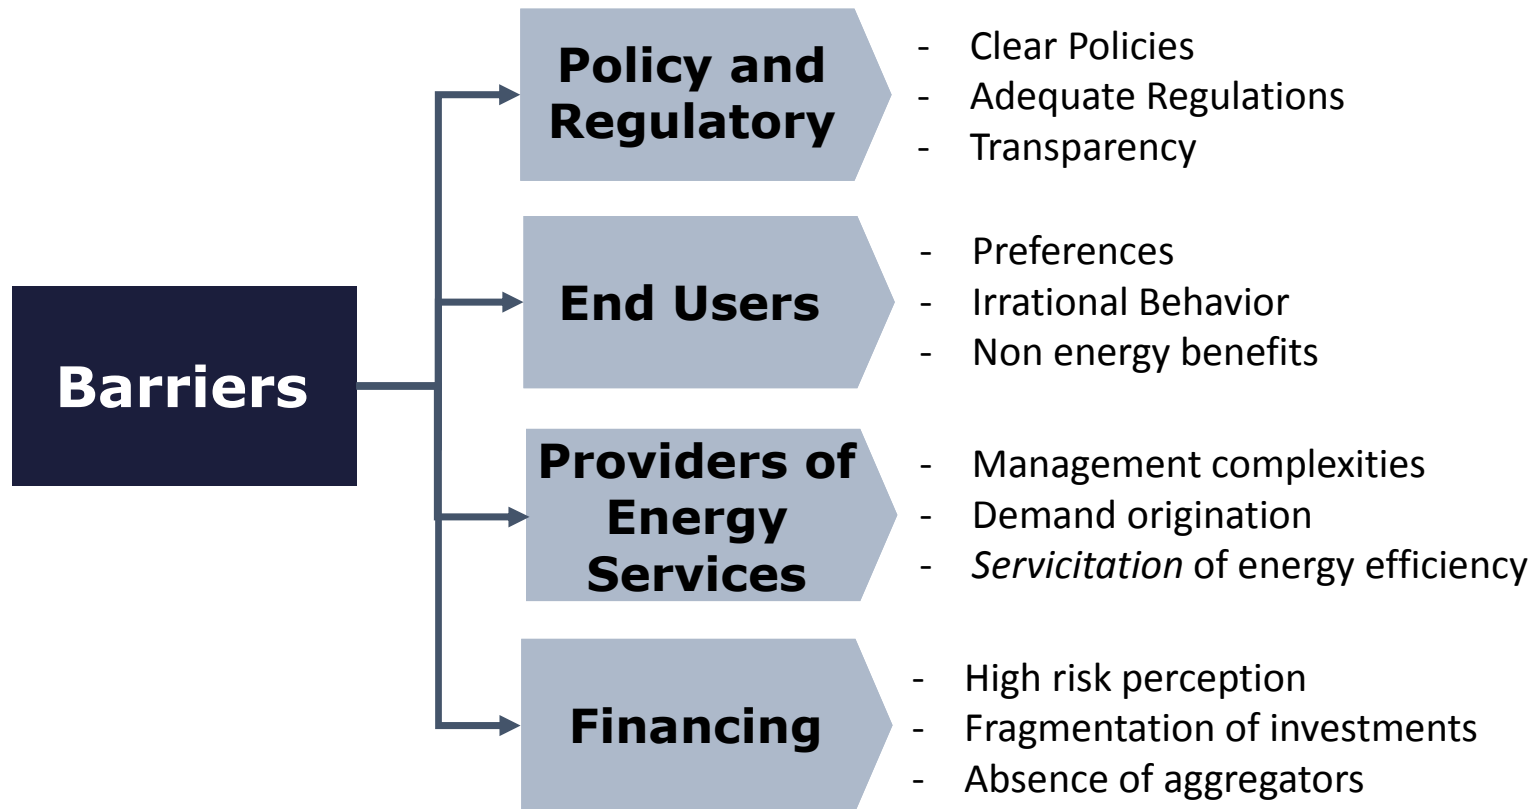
Barriers

Policy and Regulatory
- Clear Policies
- Adequate Regulations
- Transparency

End Users
- Preferences
- Irrational Behavior
- Non energy benefits

Providers of Energy Services
- Management complexities
- Demand origination
- *Servicitation* of energy efficiency

Financing
- High risk perception
- Fragmentation of investments
- Absence of aggregators